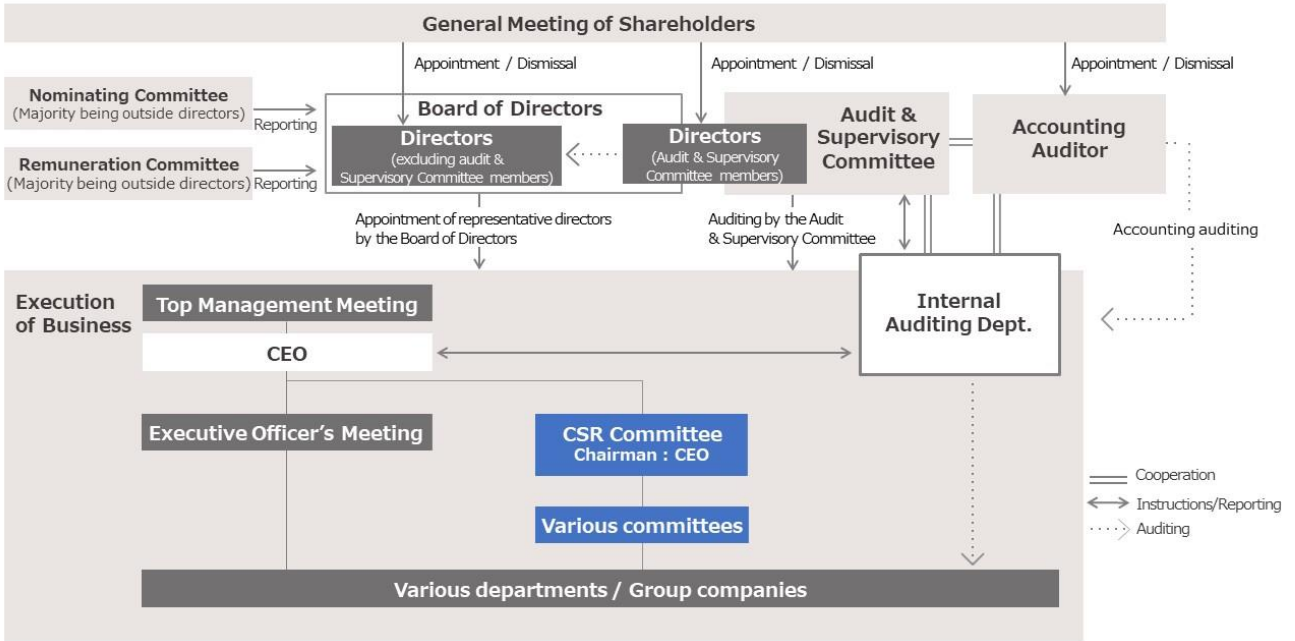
General Meeting of Shareholders

Appointment / Dismissal

Appointment / Dismissal

Appointment / Dismissal

Nominating Committee
(Majority being outside directors)

Reporting

Remuneration Committee
(Majority being outside directors)

Reporting

Board of Directors

Directors
(excluding audit & Supervisory Committee members)

Directors
(Audit & Supervisory Committee members)

Audit & Supervisory Committee

Accounting Auditor

Appointment of representative directors by the Board of Directors

Auditing by the Audit & Supervisory Committee

Accounting auditing

Execution of Business

Top Management Meeting

CEO

Internal Auditing Dept.

Executive Officer's Meeting

CSR Committee
Chairman : CEO

Various committees

Various departments / Group companies

Cooperation

Instructions/Reporting

Auditing